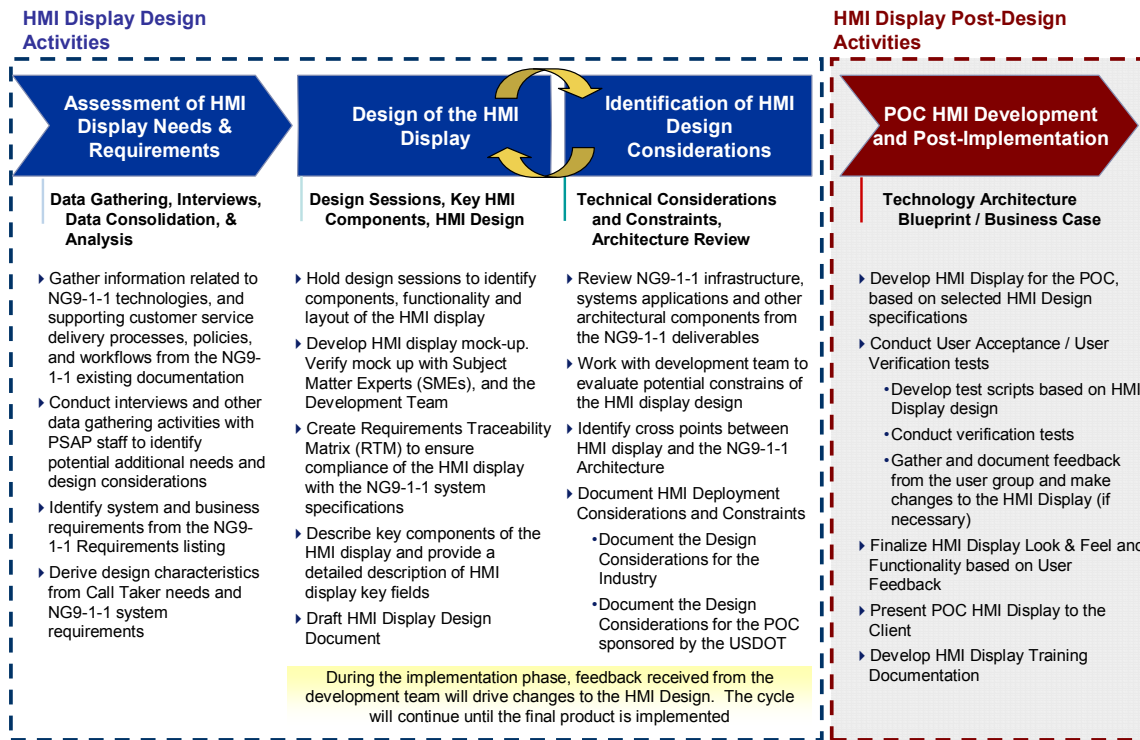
HMI Display Design Activities

HMI Display Post-Design Activities

Assessment of HMI Display Needs & Requirements

Data Gathering, Interviews, Data Consolidation, & Analysis

- Gather information related to NG9-1-1 technologies, and supporting customer service delivery processes, policies, and workflows from the NG9-1-1 existing documentation
- Conduct interviews and other data gathering activities with PSAP staff to identify potential additional needs and design considerations
- Identify system and business requirements from the NG9-1-1 Requirements listing
- Derive design characteristics from Call Taker needs and NG9-1-1 system requirements

Design of the HMI Display

Design Sessions, Key HMI Components, HMI Design

- Hold design sessions to identify components, functionality and layout of the HMI display
- Develop HMI display mock-up. Verify mock up with Subject Matter Experts (SMEs), and the Development Team
- Create Requirements Traceability Matrix (RTM) to ensure compliance of the HMI display with the NG9-1-1 system specifications
- Describe key components of the HMI display and provide a detailed description of HMI display key fields
- Draft HMI Display Design Document

Identification of HMI Design Considerations

Technical Considerations and Constraints, Architecture Review

- Review NG9-1-1 infrastructure, systems applications and other architectural components from the NG9-1-1 deliverables
- Work with development team to evaluate potential constrains of the HMI display design
- Identify cross points between HMI display and the NG9-1-1 Architecture
- Document HMI Deployment Considerations and Constraints
  •Document the Design Considerations for the Industry
  •Document the Design Considerations for the POC sponsored by the USDOT

During the implementation phase, feedback received from the development team will drive changes to the HMI Design. The cycle will continue until the final product is implemented

POC HMI Development and Post-Implementation

Technology Architecture Blueprint / Business Case

- Develop HMI Display for the POC, based on selected HMI Design specifications
- Conduct User Acceptance / User Verification tests
  •Develop test scripts based on HMI Display design
  •Conduct verification tests
  •Gather and document feedback from the user group and make changes to the HMI Display (if necessary)
- Finalize HMI Display Look & Feel and Functionality based on User Feedback
- Present POC HMI Display to the Client
- Develop HMI Display Training Documentation